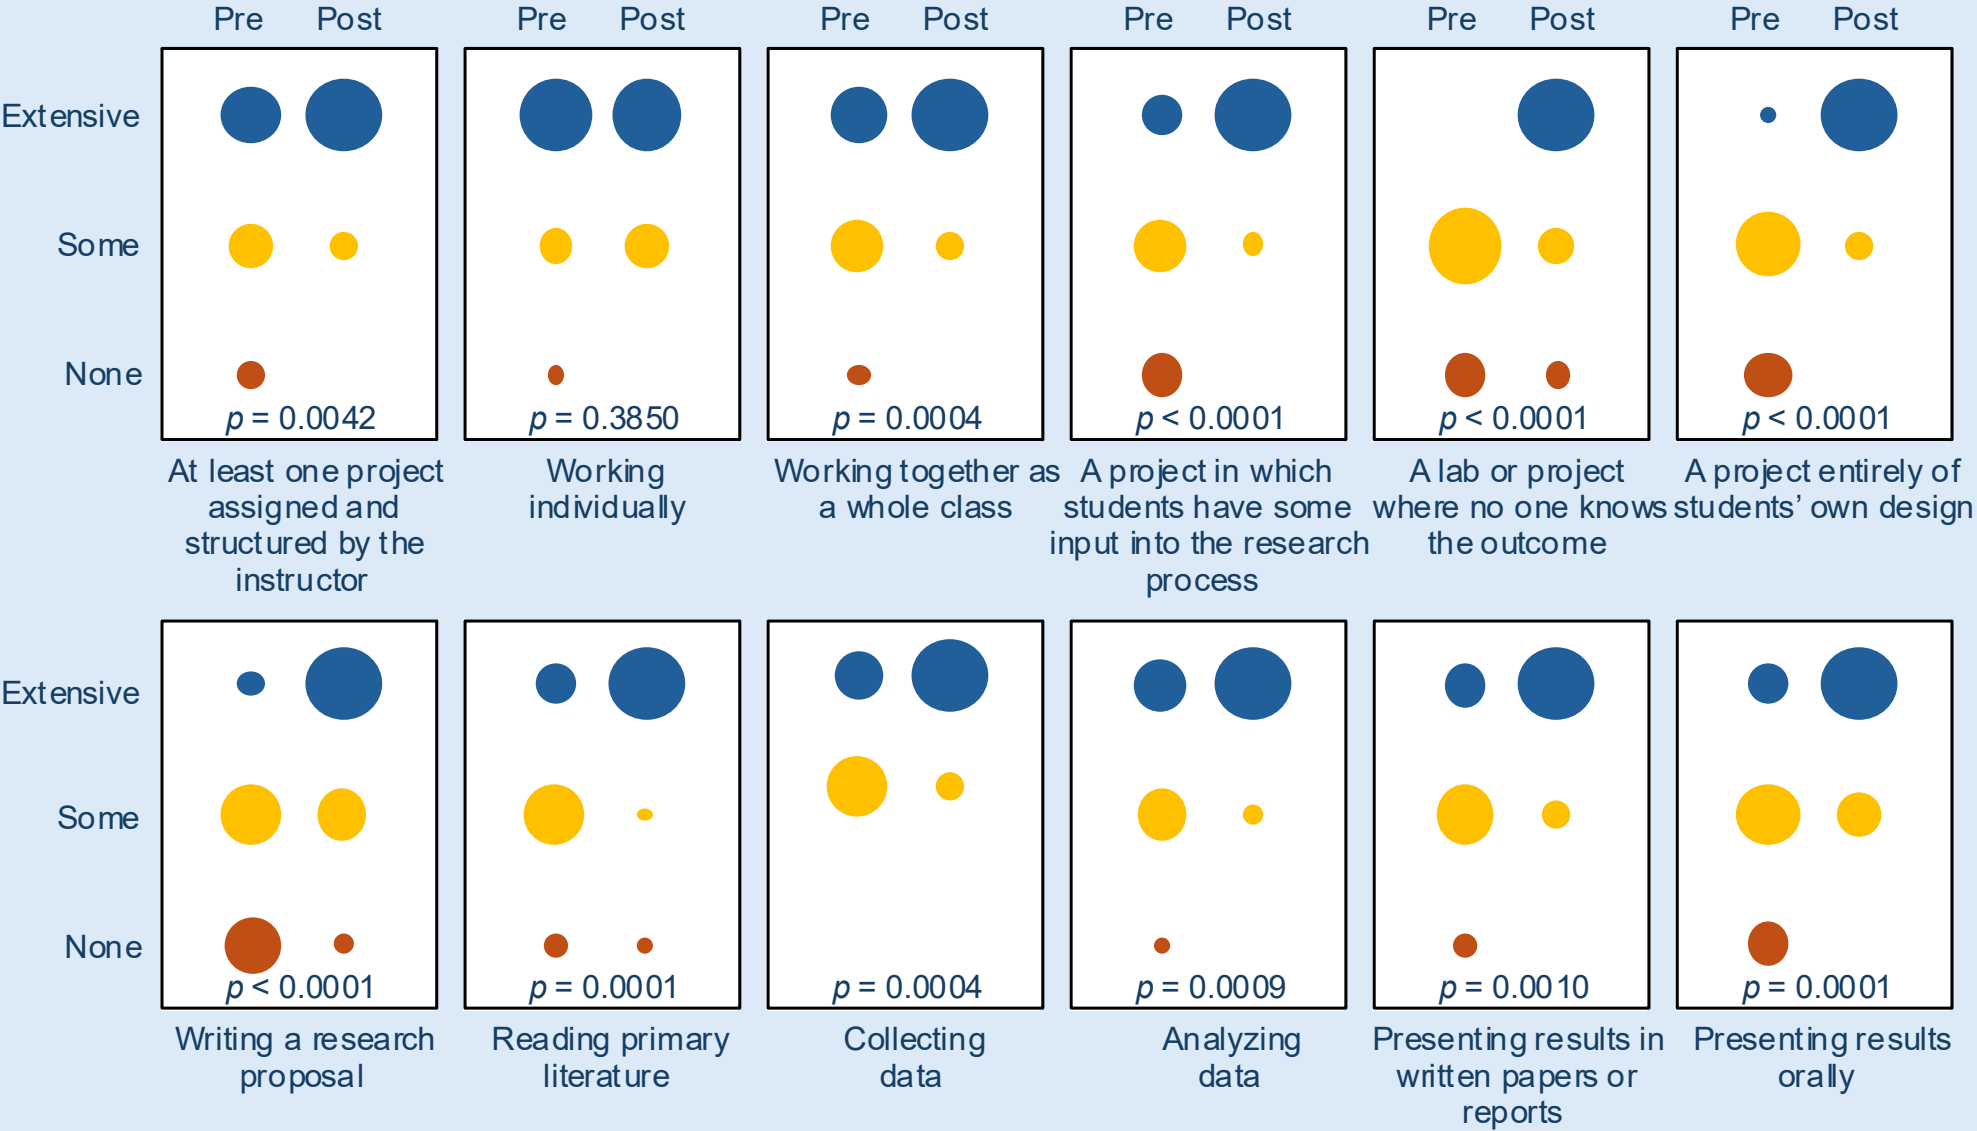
Pre Post Pre Post Pre Post Pre Post Pre Post Pre Post

Extensive

Some

None

$p$ = 0.0042

At least one project assigned and structured by the instructor

$p$ = 0.3850

Working individually

$p$ = 0.0004

Working together as a whole class

$p$ < 0.0001

A project in which students have some input into the research process

$p$ < 0.0001

A lab or project where no one knows the outcome

$p$ < 0.0001

A project entirely of students' own design

Extensive

Some

None

$p$ < 0.0001

Writing a research proposal

$p$ = 0.0001

Reading primary literature

$p$ = 0.0004

Collecting data

$p$ = 0.0009

Analyzing data

$p$ = 0.0010

Presenting results in written papers or reports

$p$ = 0.0001

Presenting results orally